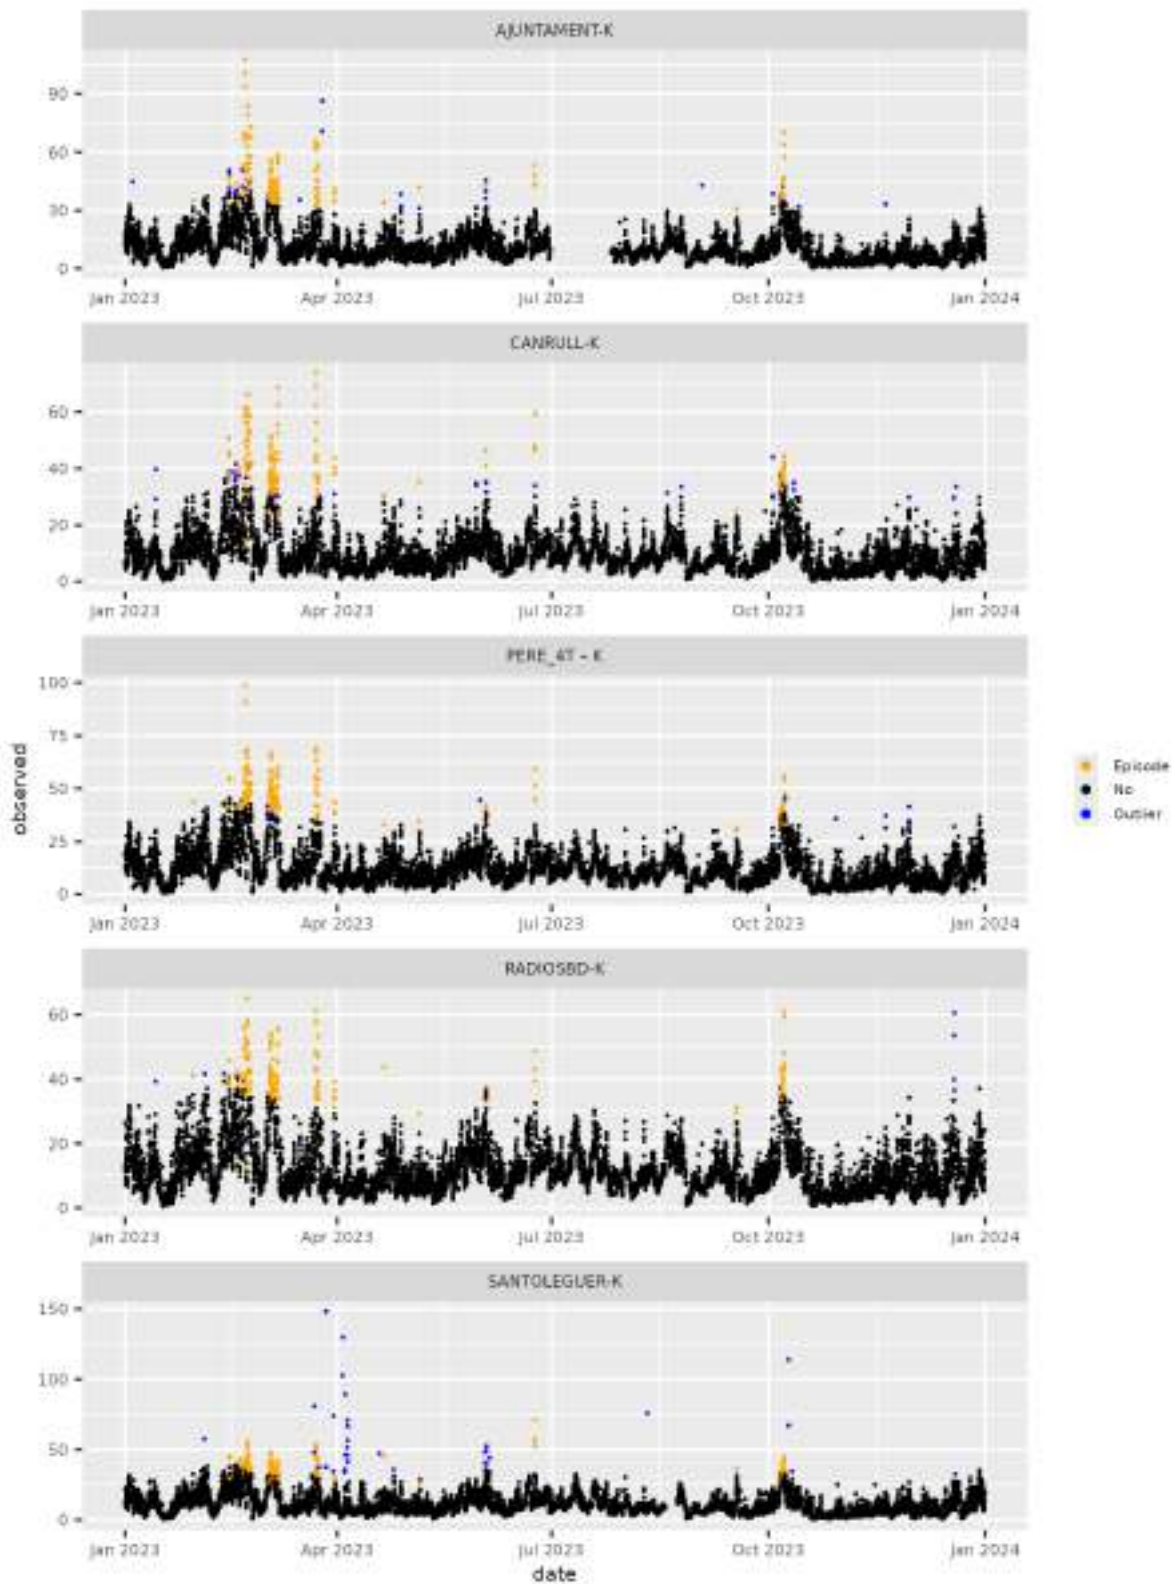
AJUNTAMENT-K

90
60
30
0

Jan 2023 Apr 2023 Jul 2023 Oct 2023 Jan 2024

CANRULL-K

60
40
20
0

Jan 2023 Apr 2023 Jul 2023 Oct 2023 Jan 2024

PERE_4T – K

100
75
50
25
0

Jan 2023 Apr 2023 Jul 2023 Oct 2023 Jan 2024

RADIOSBD-K

60
40
20
0

Jan 2023 Apr 2023 Jul 2023 Oct 2023 Jan 2024

SANTOLEGUER-K

150
100
50
0

Jan 2023 Apr 2023 Jul 2023 Oct 2023 Jan 2024

observed

date

Episode
No
Outlier